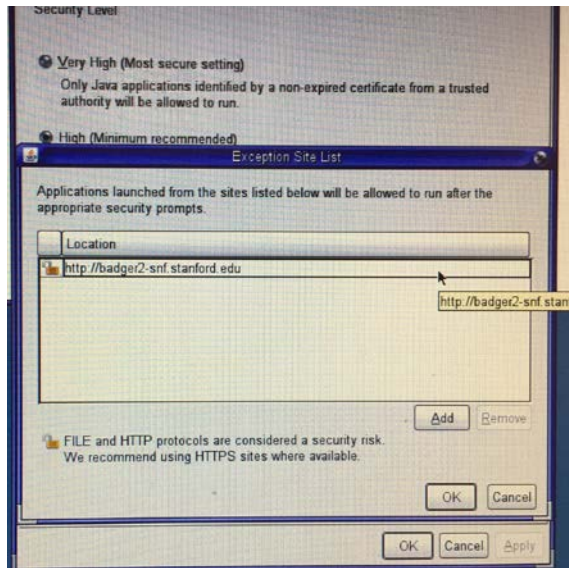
Security Level

Very High (Most secure setting)
Only Java applications identified by a non-expired certificate from a trusted authority will be allowed to run.

High (Minimum recommended)

Exception Site List

Applications launched from the sites listed below will be allowed to run after the appropriate security prompts.

| | Location |
|---|---|
| | http://badger2-snf.stanford.edu |

http://badger2-snf.stan

Add Remove

FILE and HTTP protocols are considered a security risk.
We recommend using HTTPS sites where available.

OK Cancel

OK Cancel Apply